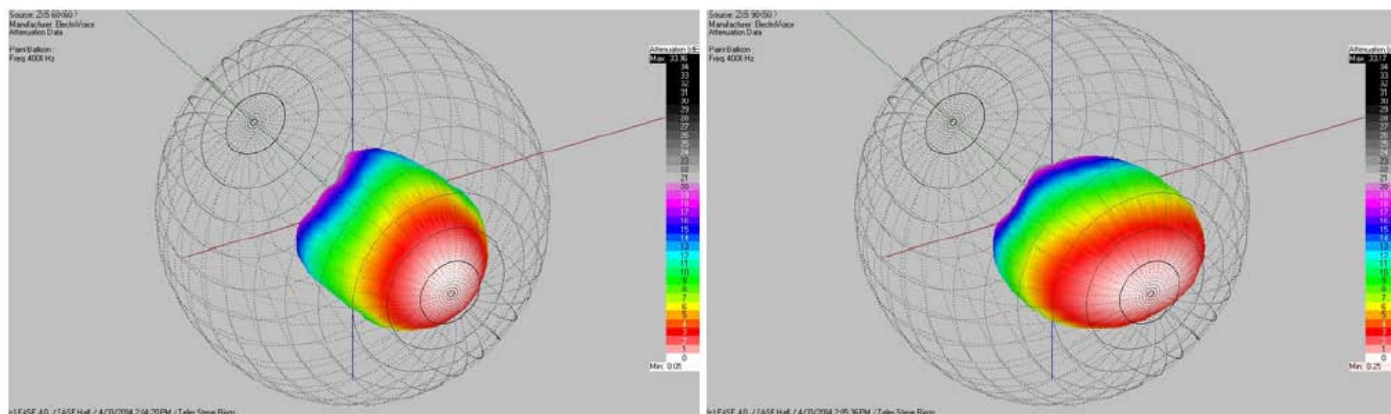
Source: ZX5 60x60 ?
Manufacturer: ElectroVoice
Attenuation Data

Paint Balloon
Freq 4000 Hz

Attenuation [dB]
Max: 33.96
34
33
32
31
30
29
28
27
26
25
24
23
22
21
20
19
18
17
16
15
14
13
12
11
10
9
8
7
6
5
4
3
2
1
0
Min: 0.05

(c) EASE 4.0 / EASE Hall / 4/23/2004 2:04:20 PM / Talley Steve Biggs

Source: ZX5 90x50 ?
Manufacturer: ElectroVoice
Attenuation Data

Paint Balloon
Freq 4000 Hz

Attenuation [dB]
Max: 33.7
34
33
32
31
30
29
28
27
26
25
24
23
22
21
20
19
18
17
16
15
14
13
12
11
10
9
8
7
6
5
4
3
2
1
0
Min: 0.25

(c) EASE 4.0 / EASE Hall / 4/23/2004 2:05:36 PM / Talley Steve Biggs